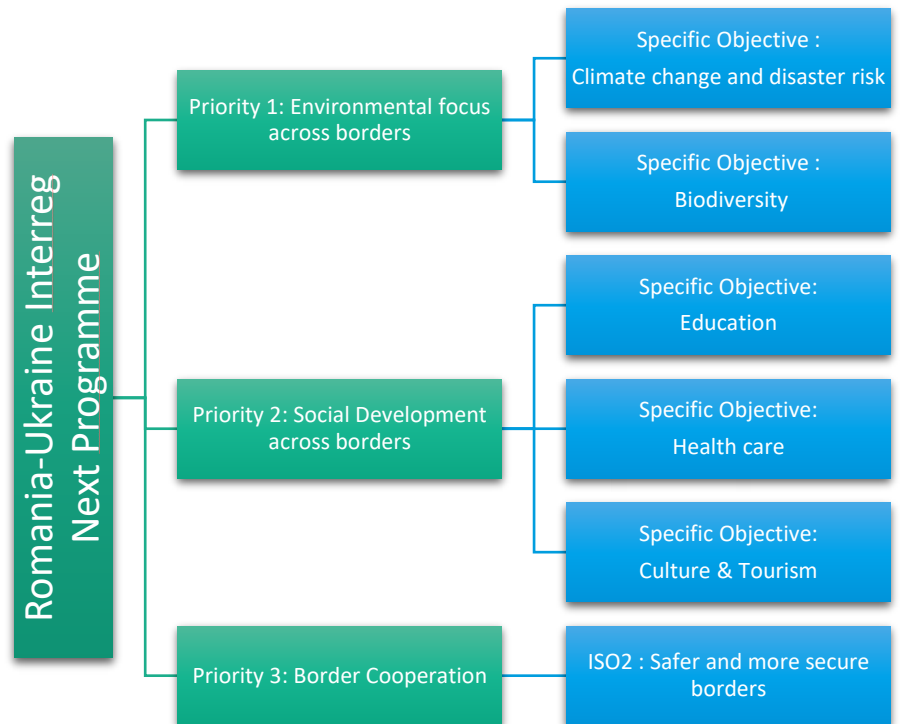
Romania-Ukraine Interreg Next Programme

Priority 1: Environmental focus across borders

Specific Objective : Climate change and disaster risk

Specific Objective : Biodiversity

Priority 2: Social Development across borders

Specific Objective: Education

Specific Objective: Health care

Specific Objective: Culture & Tourism

Priority 3: Border Cooperation

ISO2 : Safer and more secure borders